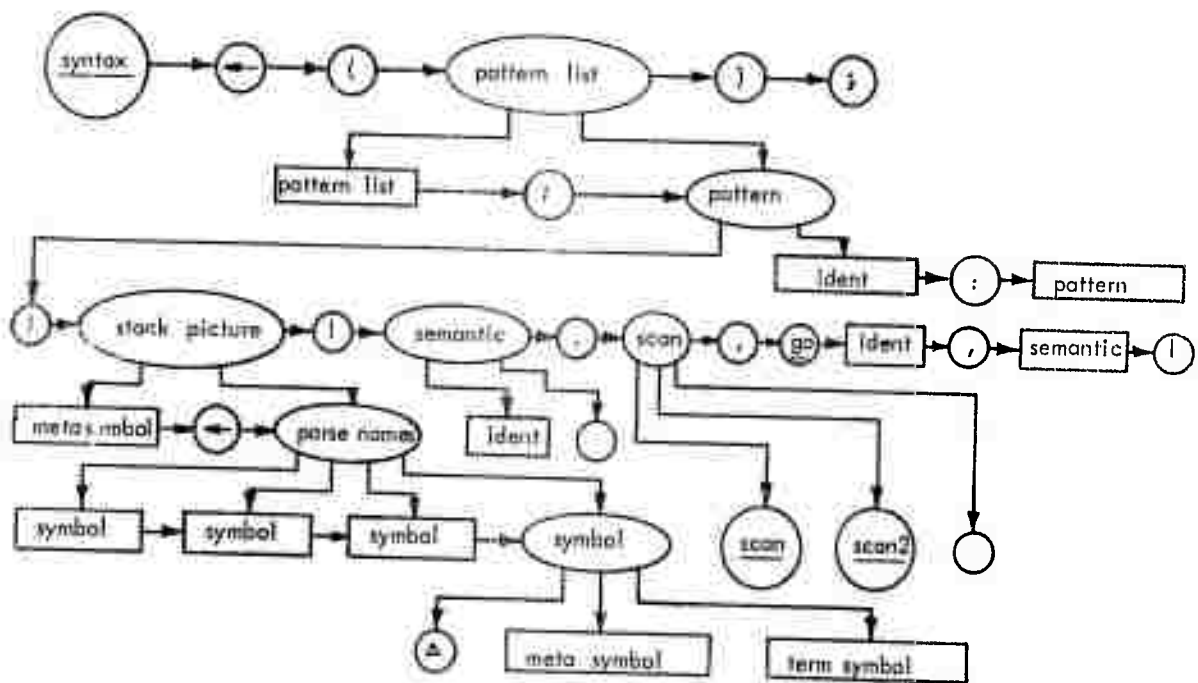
syntax ← ( pattern list ) ;

pattern list ; pattern

Ident : pattern

| stack picture | semantic , scan , go Ident , semantic |

metasymbol ← parse names

Ident

symbol symbol symbol symbol

scan scan2

Δ meta symbol term symbol